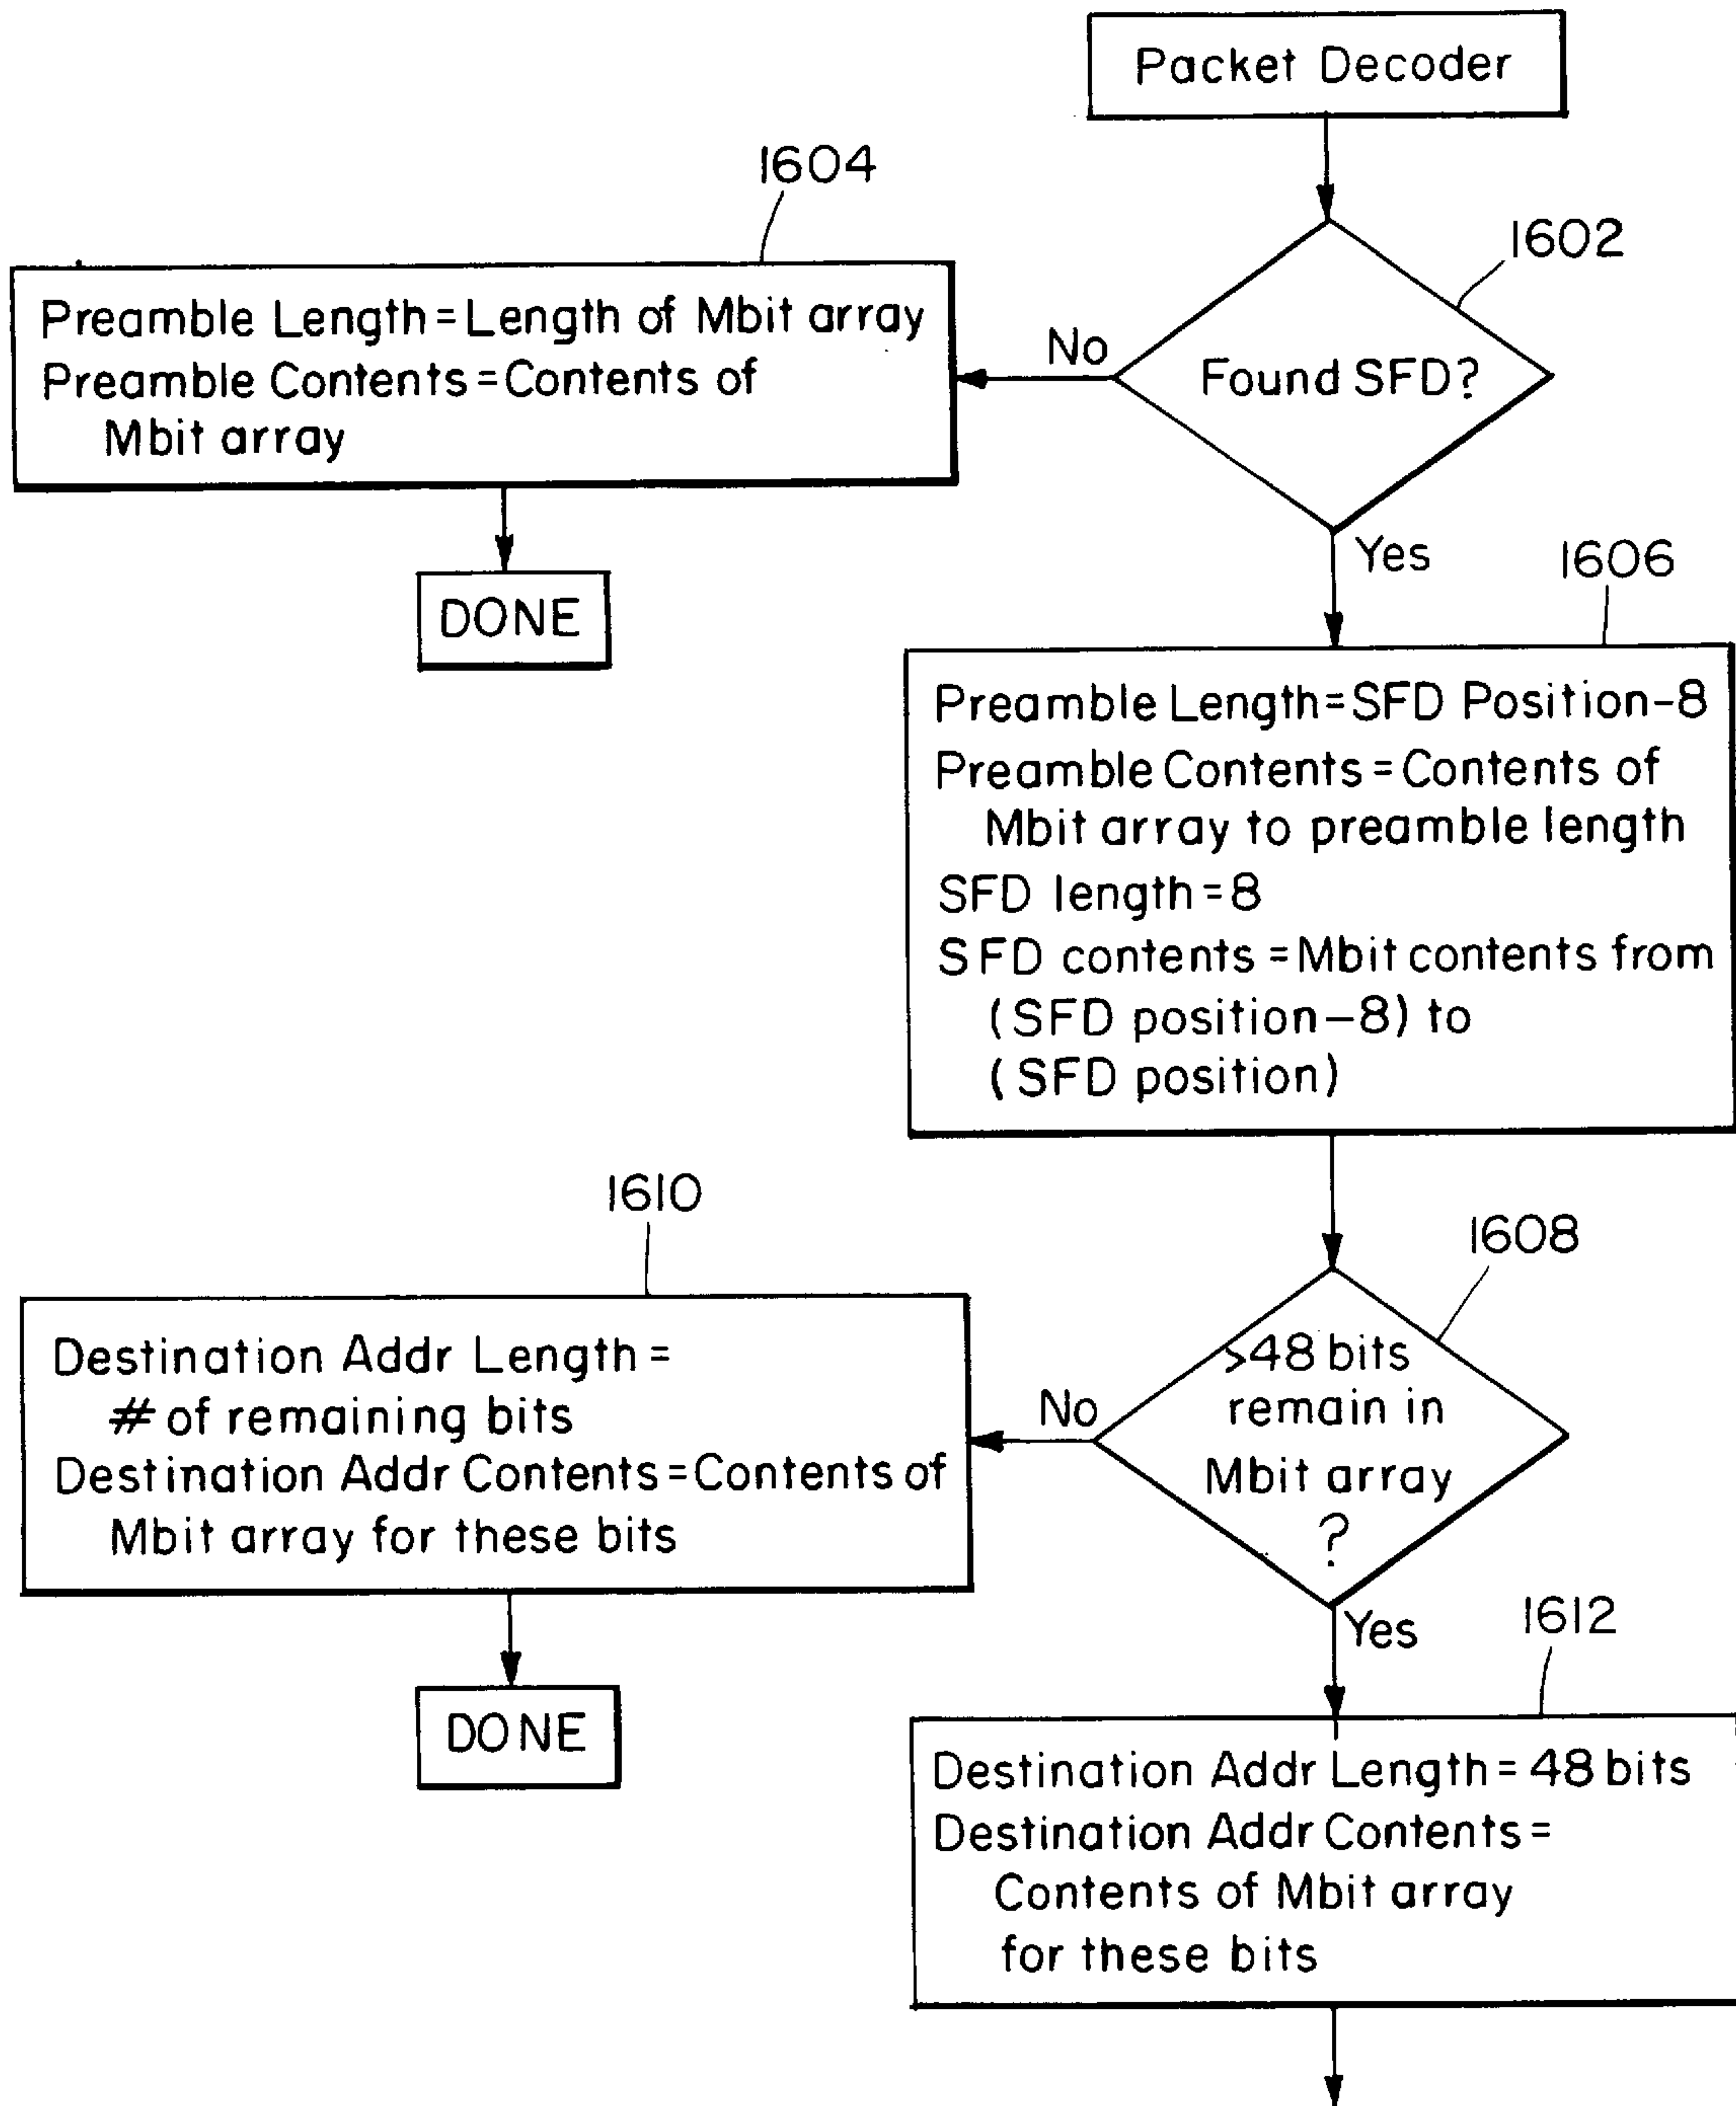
Packet Decoder

1602

Found SFD?

No

1604

Preamble Length = Length of Mbit array
Preamble Contents = Contents of Mbit array

DONE

Yes

1606

Preamble Length = SFD Position−8
Preamble Contents = Contents of Mbit array to preamble length
SFD length = 8
SFD contents = Mbit contents from (SFD position−8) to (SFD position)

1608

>48 bits remain in Mbit array ?

No

1610

Destination Addr Length = # of remaining bits
Destination Addr Contents = Contents of Mbit array for these bits

DONE

Yes

1612

Destination Addr Length = 48 bits
Destination Addr Contents = Contents of Mbit array for these bits